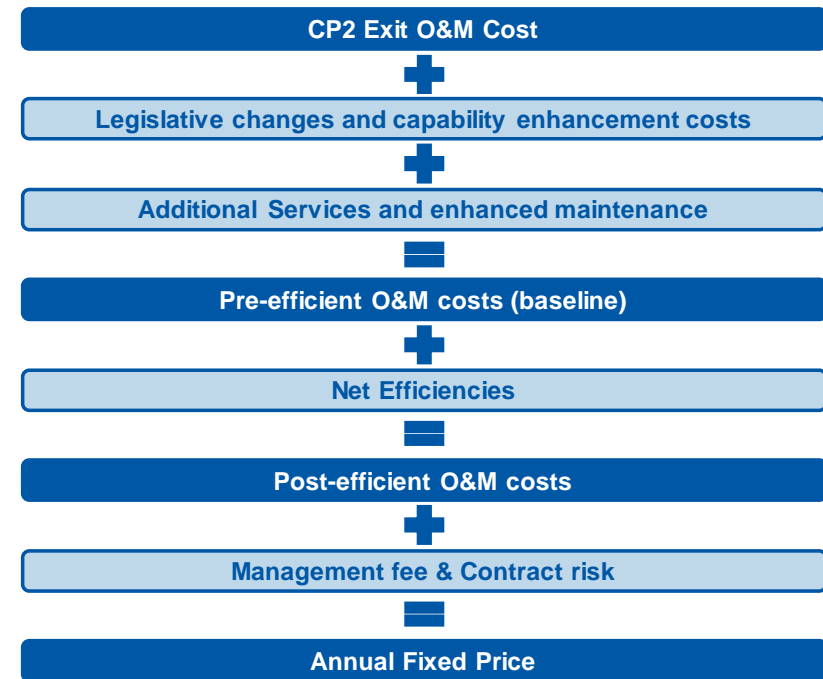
CP2 Exit O&M Cost

+

Legislative changes and capability enhancement costs

+

Additional Services and enhanced maintenance

=

Pre-efficient O&M costs (baseline)

+

Net Efficiencies

=

Post-efficient O&M costs

+

Management fee & Contract risk

=

Annual Fixed Price